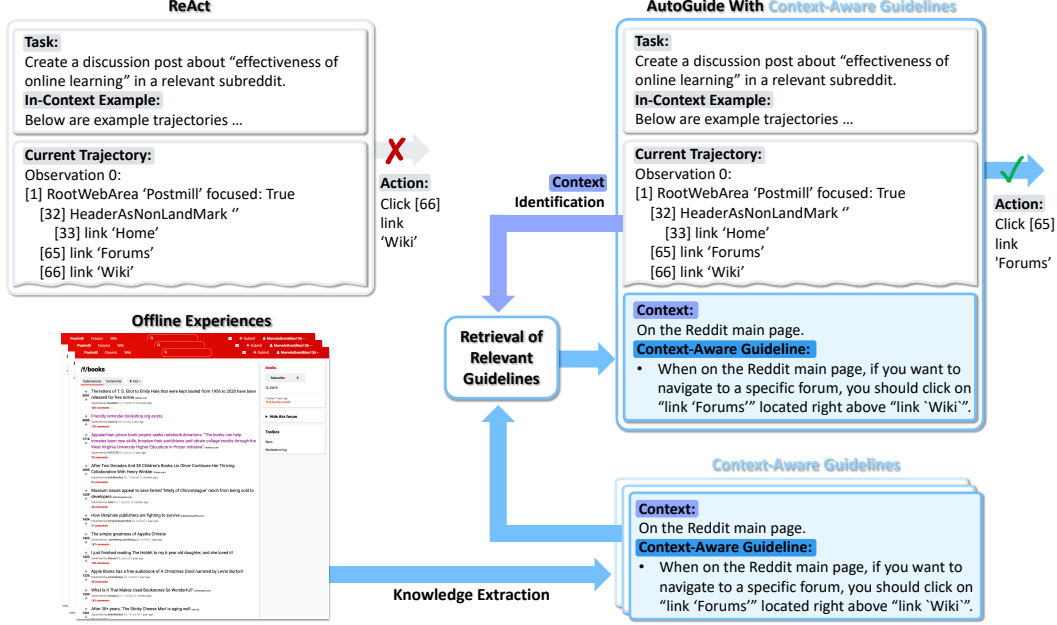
ReAct

Task:
Create a discussion post about "effectiveness of online learning" in a relevant subreddit.
In-Context Example:
Below are example trajectories …

Current Trajectory:
Observation 0:
[1] RootWebArea 'Postmill' focused: True
[32] HeaderAsNonLandMark ''
[33] link 'Home'
[65] link 'Forums'
[66] link 'Wiki'

Action:
Click [66] link 'Wiki'

AutoGuide With Context-Aware Guidelines

Task:
Create a discussion post about "effectiveness of online learning" in a relevant subreddit.
In-Context Example:
Below are example trajectories …

Current Trajectory:
Observation 0:
[1] RootWebArea 'Postmill' focused: True
[32] HeaderAsNonLandMark ''
[33] link 'Home'
[65] link 'Forums'
[66] link 'Wiki'

Action:
Click [65] link 'Forums'

Context Identification

Context:
On the Reddit main page.
Context-Aware Guideline:
• When on the Reddit main page, if you want to navigate to a specific forum, you should click on "link 'Forums'" located right above "link `Wiki`".

Offline Experiences

/f/books

Retrieval of Relevant Guidelines

Context-Aware Guidelines

Context:
On the Reddit main page.
Context-Aware Guideline:
• When on the Reddit main page, if you want to navigate to a specific forum, you should click on "link 'Forums'" located right above "link `Wiki`".

Knowledge Extraction